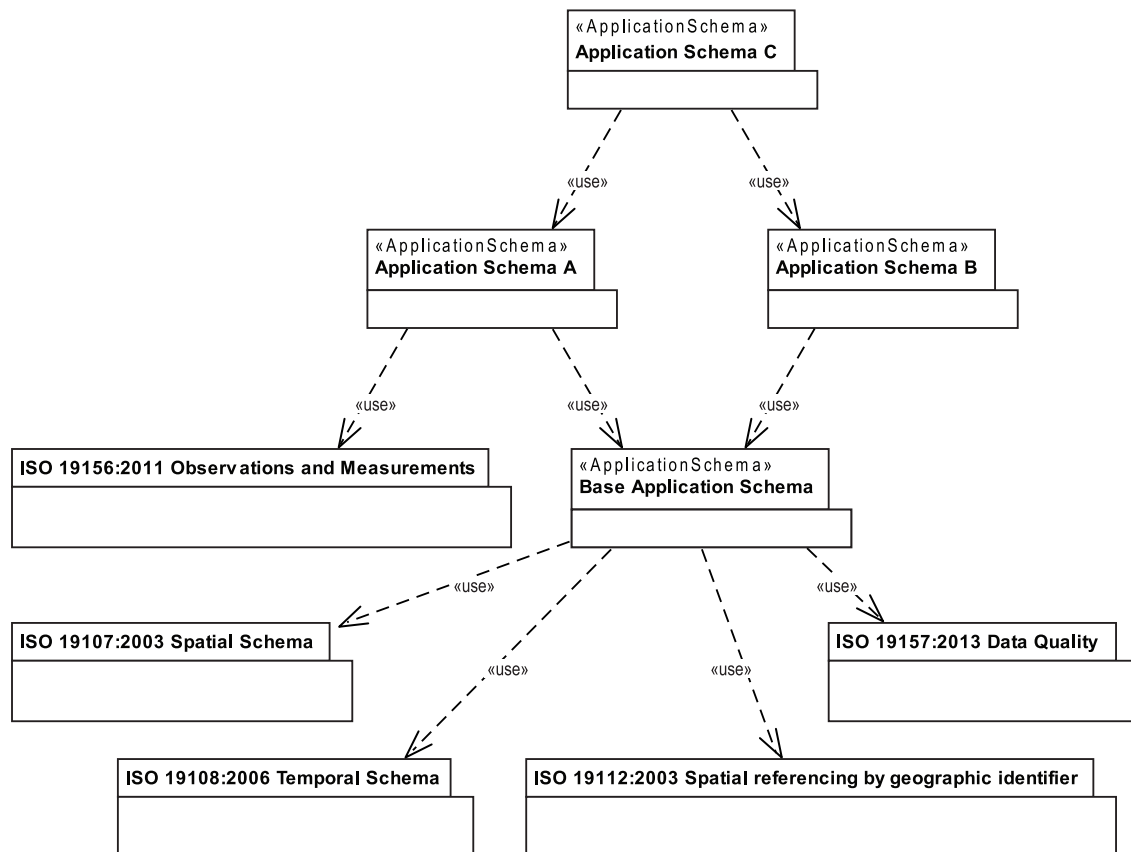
«ApplicationSchema»
Application Schema C

«use»

«use»

«ApplicationSchema»
Application Schema A

«ApplicationSchema»
Application Schema B

«use»

«use»

«use»

ISO 19156:2011 Observations and Measurements

«ApplicationSchema»
Base Application Schema

«use»

«use»

ISO 19107:2003 Spatial Schema

«use»

«use»

ISO 19157:2013 Data Quality

ISO 19108:2006 Temporal Schema

ISO 19112:2003 Spatial referencing by geographic identifier